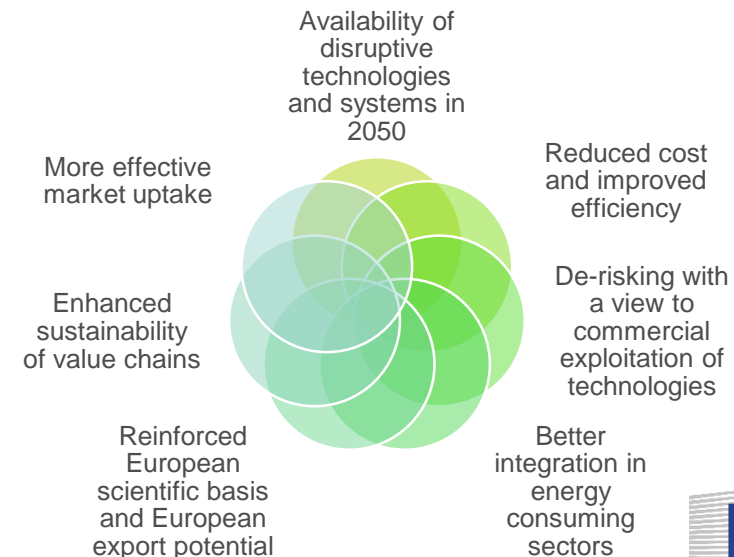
Availability of disruptive technologies and systems in 2050

Reduced cost and improved efficiency

De-risking with a view to commercial exploitation of technologies

Better integration in energy consuming sectors

Reinforced European scientific basis and European export potential

Enhanced sustainability of value chains

More effective market uptake